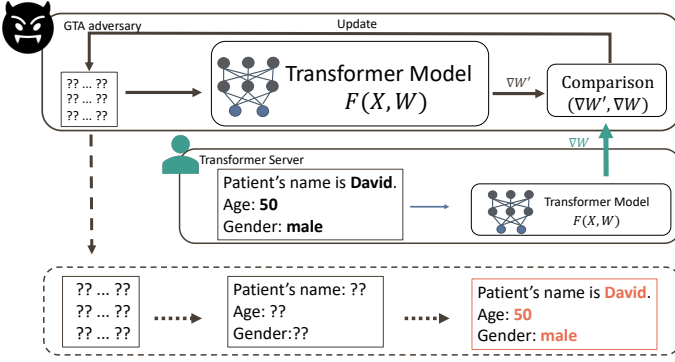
GTA adversary

Update

?? ... ??
?? ... ??
?? ... ??

Transformer Model
$F(X, W)$

$\nabla W'$

Comparison
$(\nabla W', \nabla W)$

$\nabla W$

Transformer Server

Patient's name is **David**.
Age: **50**
Gender: **male**

Transformer Model
$F(X, W)$

?? ... ??
?? ... ??
?? ... ??

Patient's name: ??
Age: ??
Gender:??

Patient's name is David.
Age: 50
Gender: male